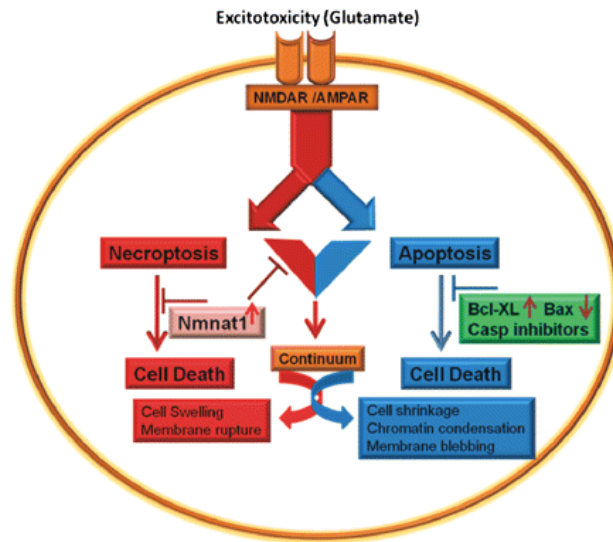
Excitotoxicity (Glutamate)

NMDAR /AMPAR

Necroptosis

Apoptosis

Nmnat1↑

Bcl-XL ↑ Bax ↓
Casp inhibitors

Continuum

Cell Death

Cell Death

Cell Swelling
Membrane rupture

Cell shrinkage
Chromatin condensation
Membrane blebbing